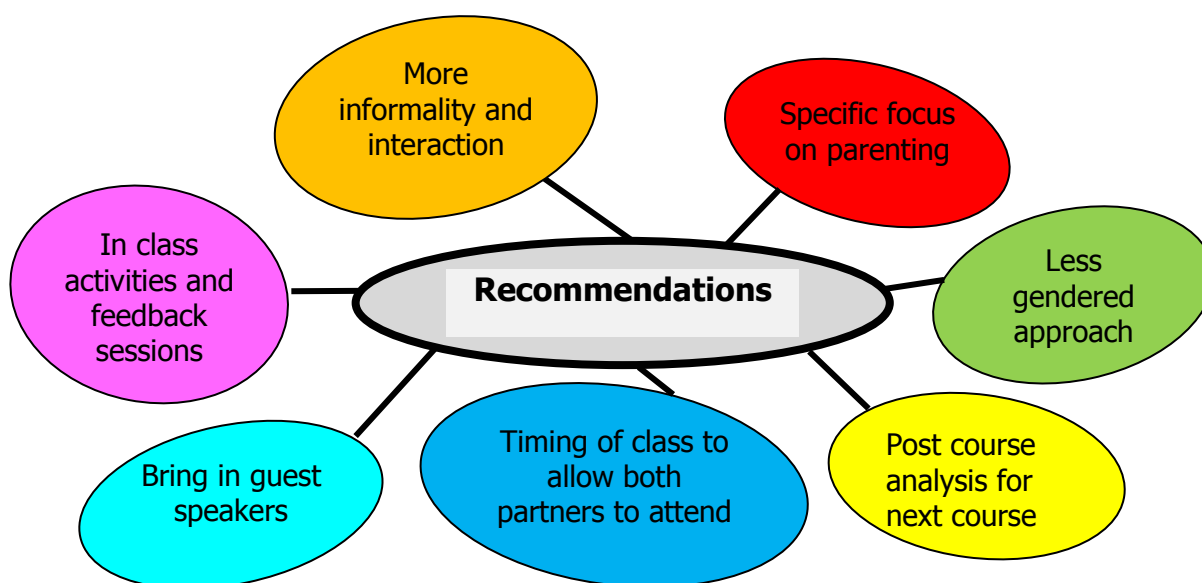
Recommendations

More informality and interaction

Specific focus on parenting

Less gendered approach

Post course analysis for next course

Timing of class to allow both partners to attend

Bring in guest speakers

In class activities and feedback sessions